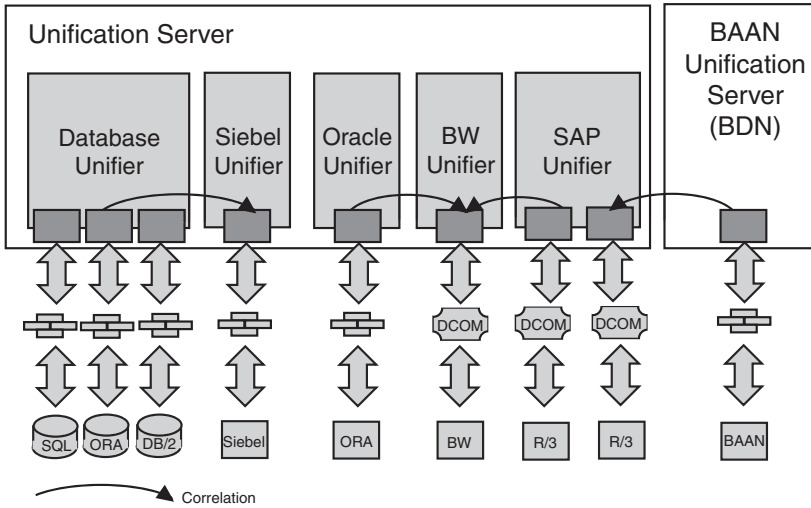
Unification Server

Database Unifier

Siebel Unifier

Oracle Unifier

BW Unifier

SAP Unifier

BAAN Unification Server (BDN)

DCOM

DCOM

DCOM

SQL

ORA

DB/2

Siebel

ORA

BW

R/3

R/3

BAAN

Correlation